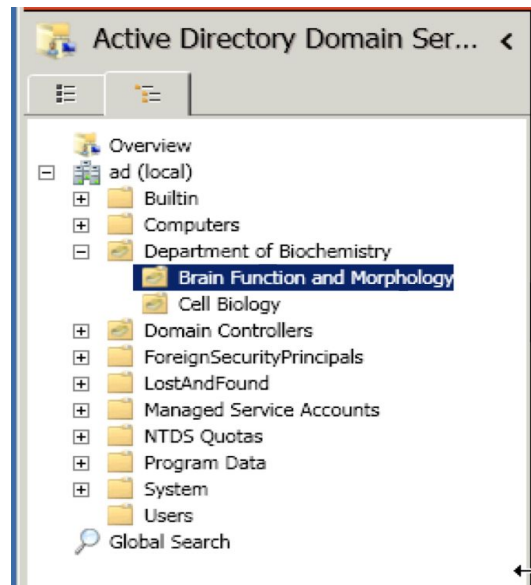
Active Directory Domain Ser... <

Overview
ad (local)
Builtin
Computers
Department of Biochemistry
Brain Function and Morphology
Cell Biology
Domain Controllers
ForeignSecurityPrincipals
LostAndFound
Managed Service Accounts
NTDS Quotas
Program Data
System
Users
Global Search